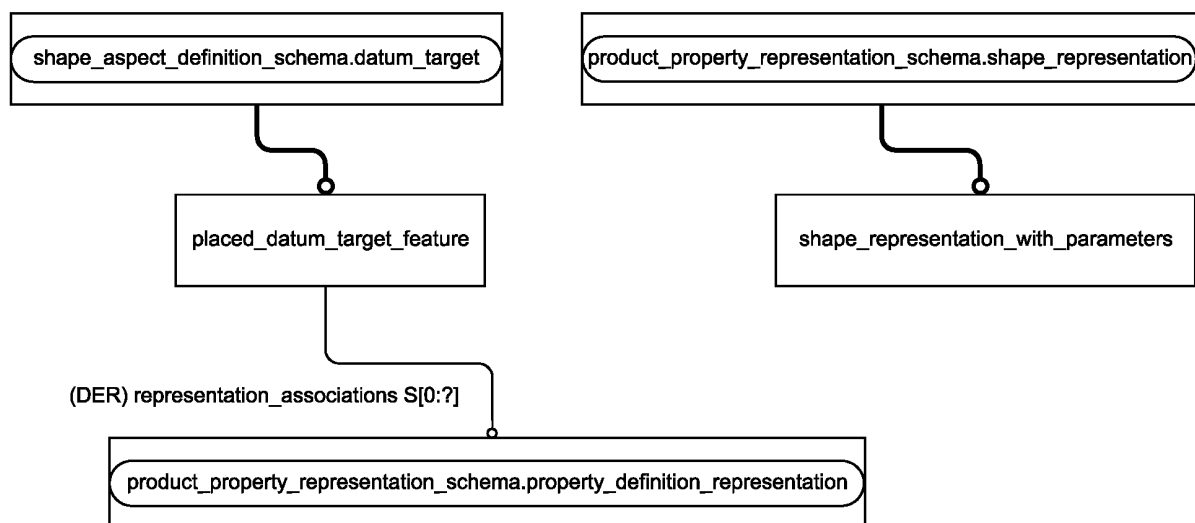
shape_aspect_definition_schema.datum_target

product_property_representation_schema.shape_representation

placed_datum_target_feature

shape_representation_with_parameters

(DER) representation_associations S[0:?]

product_property_representation_schema.property_definition_representation